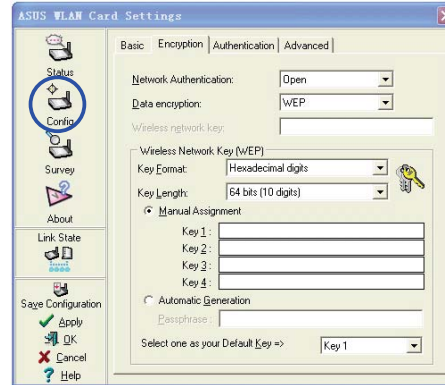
ASUS WLAN Card Settings

Status
Config
Survey
About
Link State
Save Configuration
Apply
OK
Cancel
Help

Basic | Encryption | Authentication | Advanced

Network Authentication: Open
Data encryption: WEP
Wireless network key:

Wireless Network Key (WEP)
Key Format: Hexadecimal digits
Key Length: 64 bits (10 digits)
Manual Assignment
Key 1:
Key 2:
Key 3:
Key 4:
Automatic Generation
Passphrase:
Select one as your Default Key => Key 1